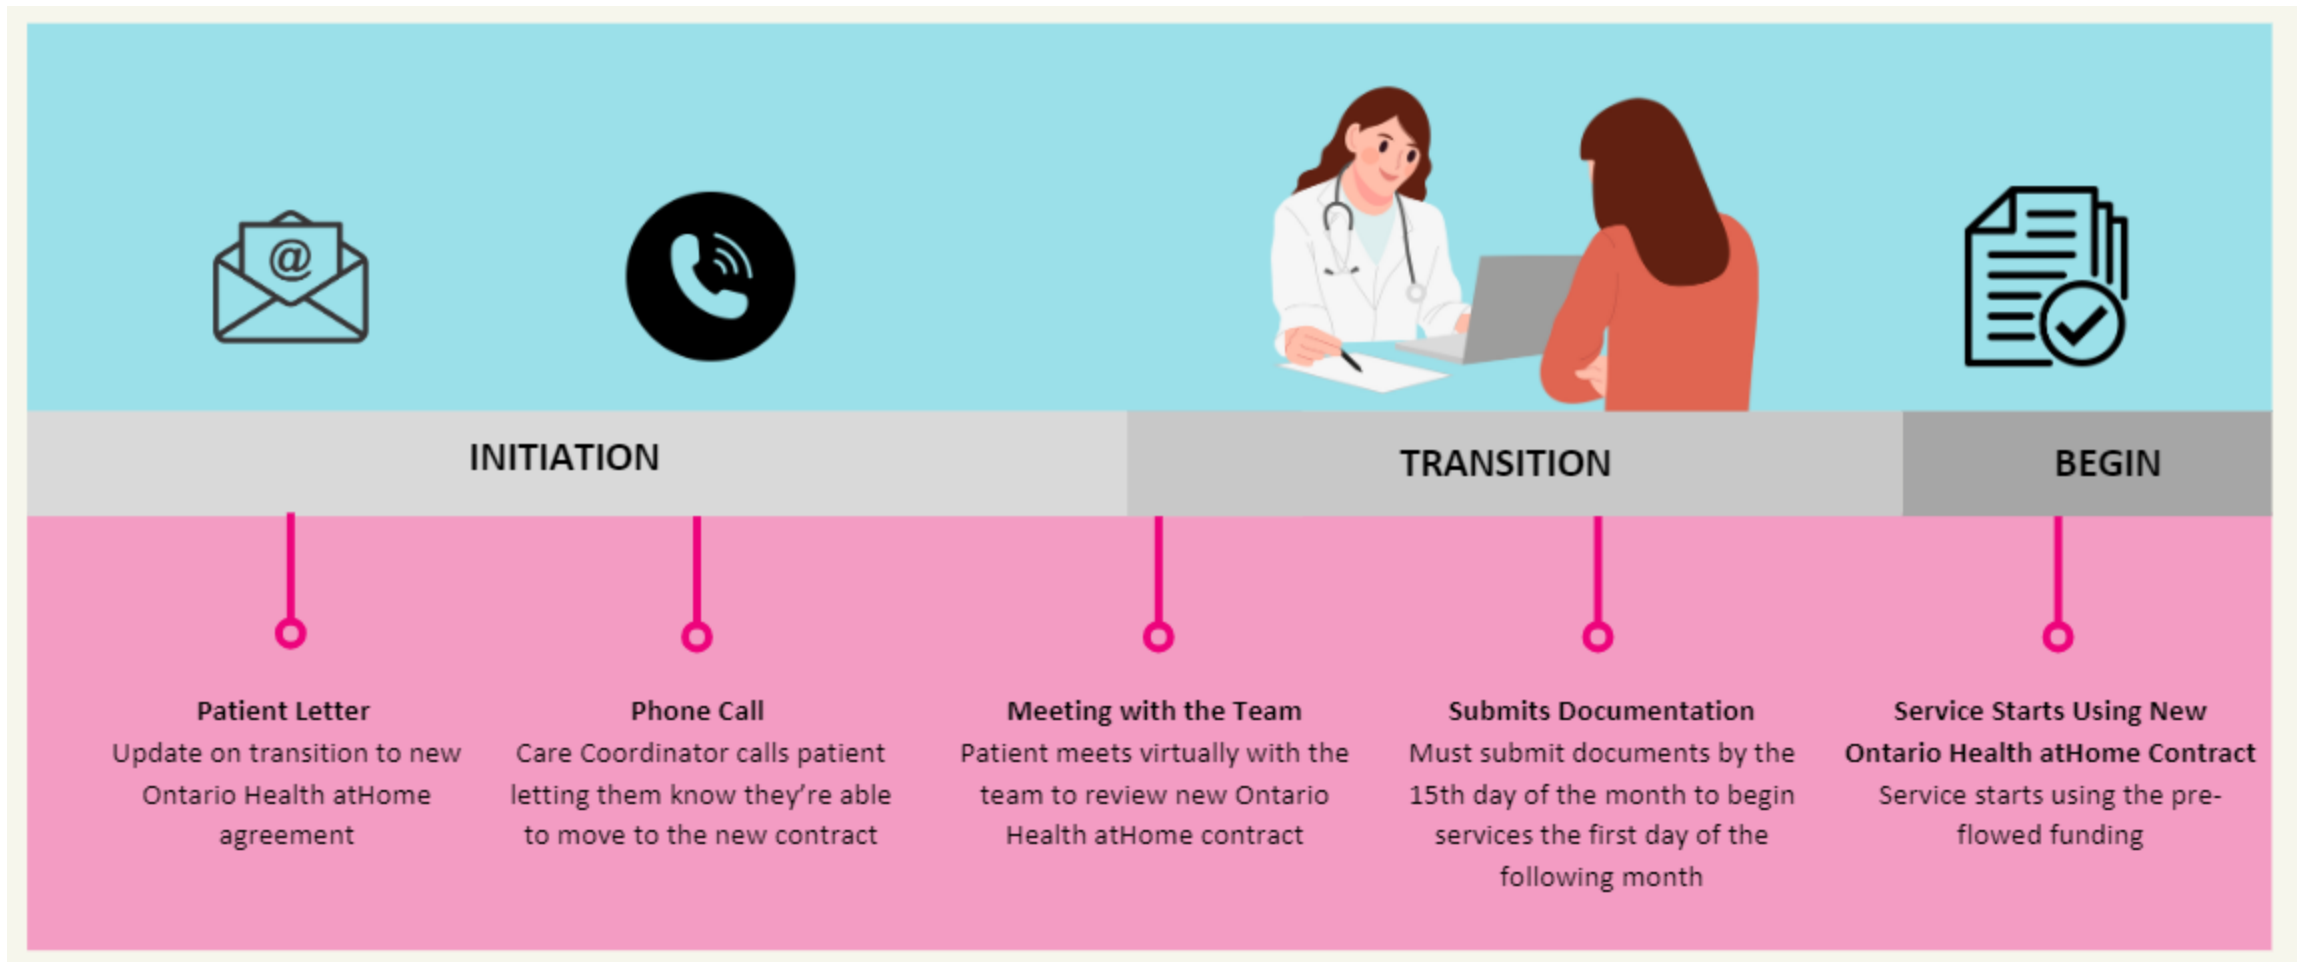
@

INITIATION

TRANSITION

BEGIN

Patient Letter
Update on transition to new Ontario Health atHome agreement

Phone Call
Care Coordinator calls patient letting them know they're able to move to the new contract

Meeting with the Team
Patient meets virtually with the team to review new Ontario Health atHome contract

Submits Documentation
Must submit documents by the 15th day of the month to begin services the first day of the following month

Service Starts Using New Ontario Health atHome Contract
Service starts using the pre-flowed funding